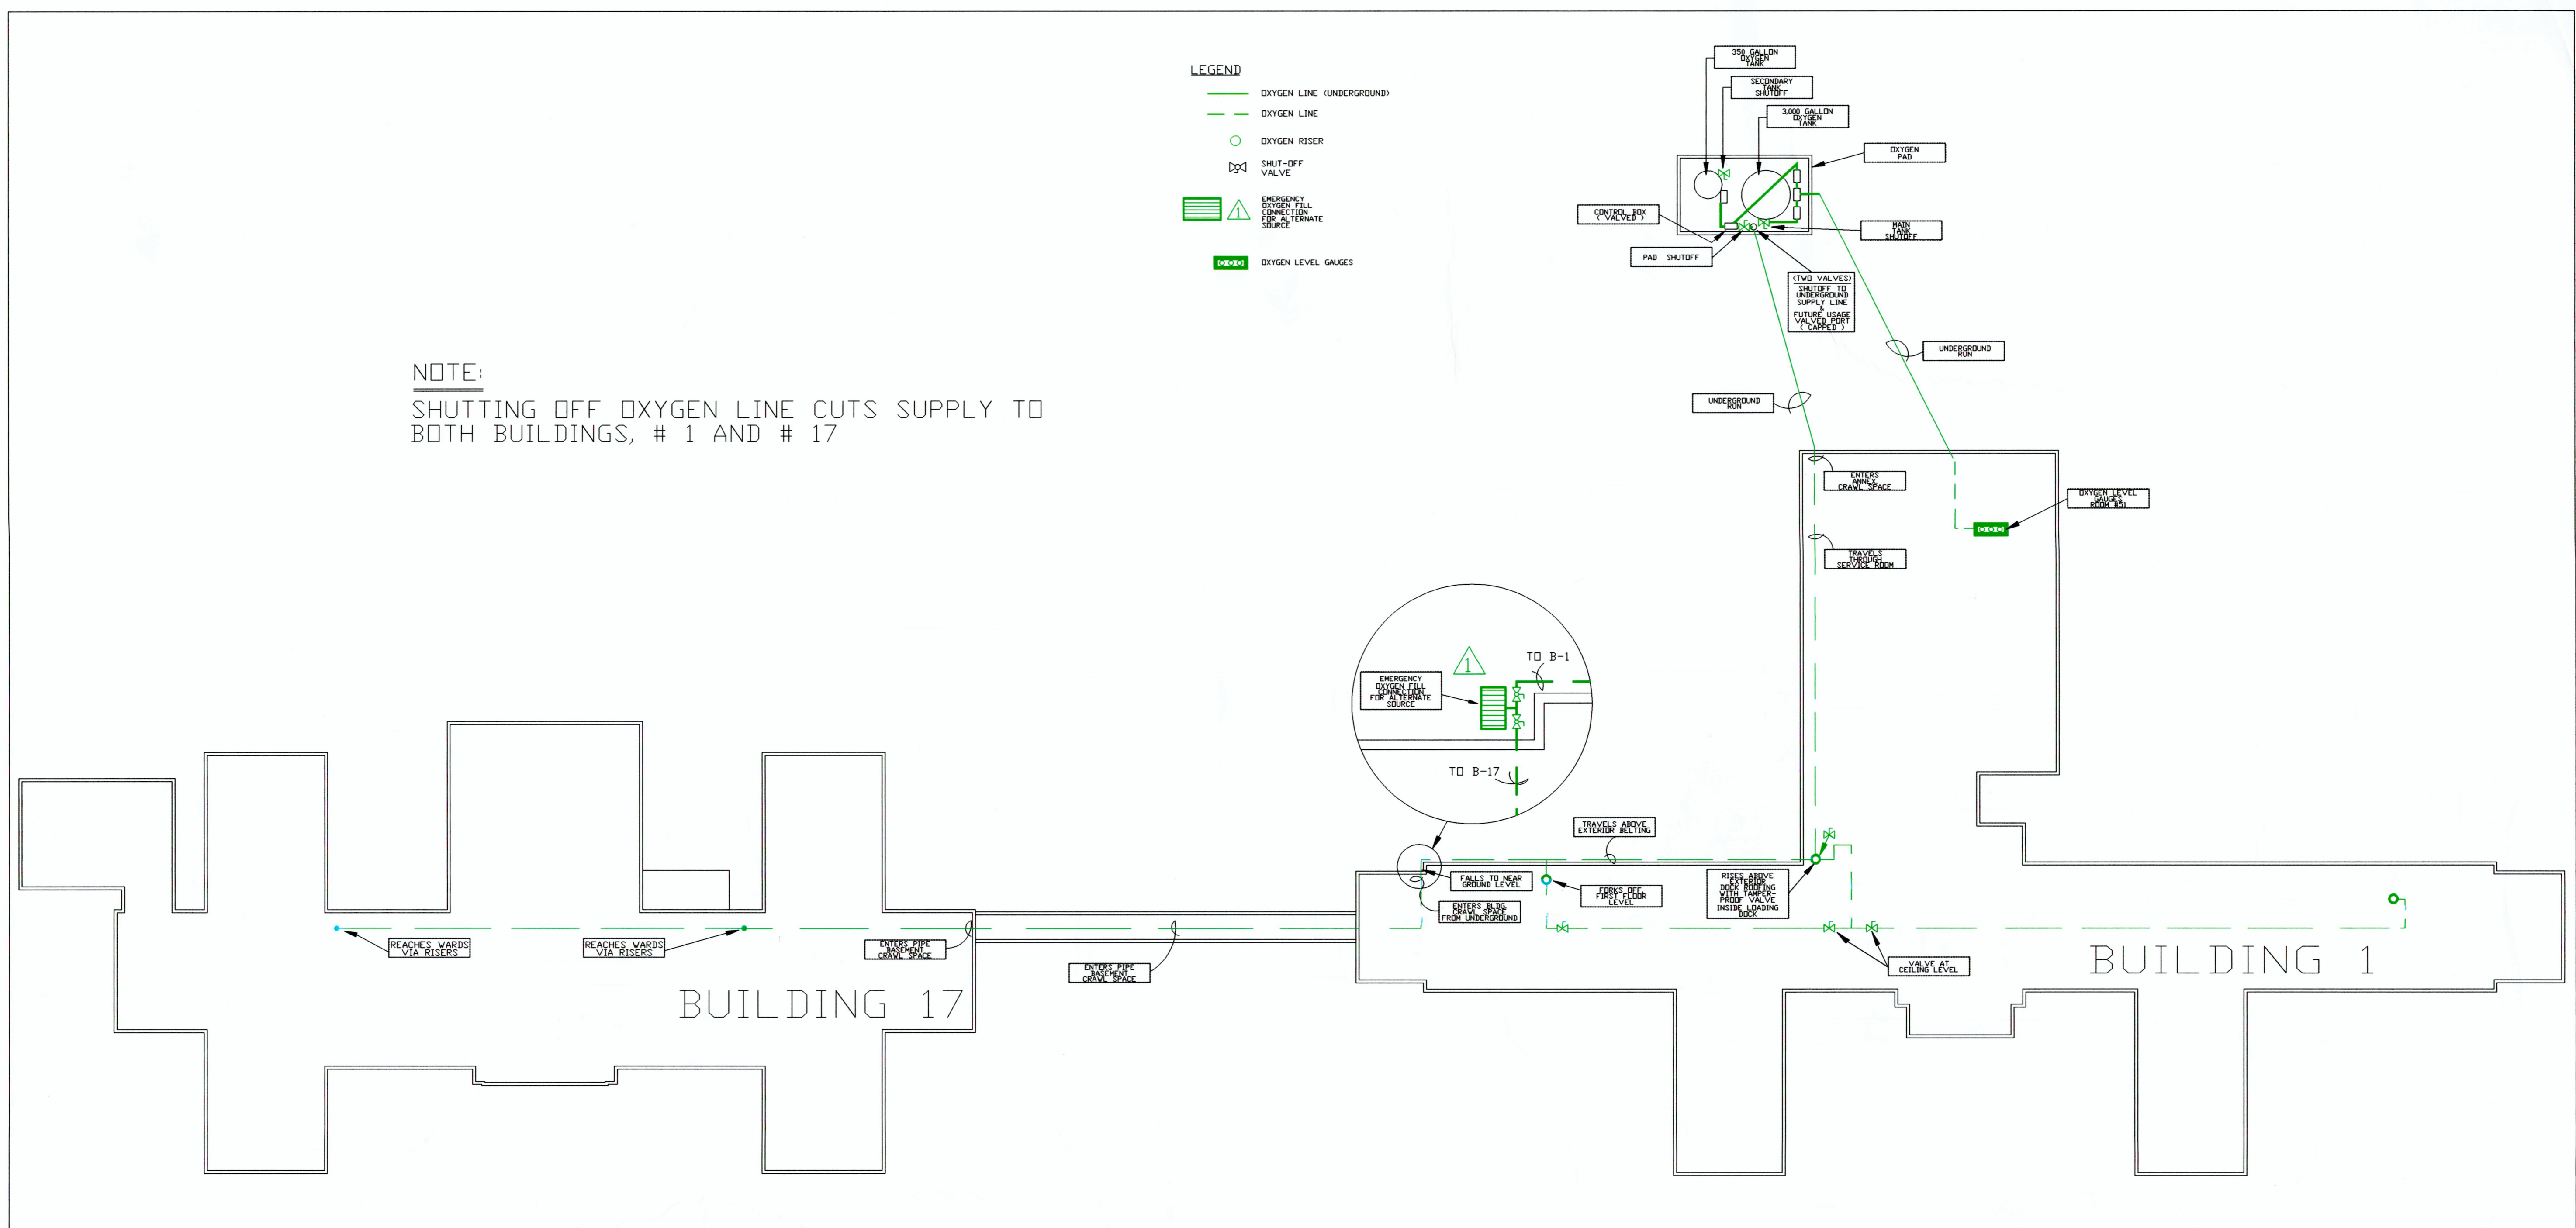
LEGEND

OXYGEN LINE (UNDERGROUND)

OXYGEN LINE

OXYGEN RISER

SHUT-OFF VALVE

1

EMERGENCY OXYGEN FILL CONNECTION FOR ALTERNATE SOURCE

OXYGEN LEVEL GAUGES

NOTE:

SHUTTING OFF OXYGEN LINE CUTS SUPPLY TO BOTH BUILDINGS, # 1 AND # 17

350 GALLON OXYGEN TANK

SECONDARY TANK SHUTOFF

3,000 GALLON OXYGEN TANK

OXYGEN PAD

CONTROL BOX (VALVED)

MAIN TANK SHUTOFF

PAD SHUTOFF

(TWO VALVES) SHUTOFF TO UNDERGROUND SUPPLY LINE & FUTURE USAGE VALVED PORT (CAPPED)

UNDERGROUND RUN

UNDERGROUND RUN

ENTERS ANNEX CRAWL SPACE

OXYGEN LEVEL GAUGES ROOM #51

TRAVELS THROUGH SERVICE ROOM

1

EMERGENCY OXYGEN FILL CONNECTION FOR ALTERNATE SOURCE

TO B-1

TO B-17

TRAVELS ABOVE EXTERIOR BELTING

FALLS TO NEAR GROUND LEVEL

ENTERS BLDG CRAWL SPACE FROM UNDERGROUND

FORKS OFF FIRST FLOOR LEVEL

RISES ABOVE EXTERIOR DOCK ROOFING WITH TAMPER-PROOF VALVE INSIDE LOADING DOCK

VALVE AT CEILING LEVEL

REACHES WARDS VIA RISERS

REACHES WARDS VIA RISERS

ENTERS PIPE BASEMENT CRAWL SPACE

ENTERS PIPE BASEMENT CRAWL SPACE

BUILDING 17

BUILDING 1